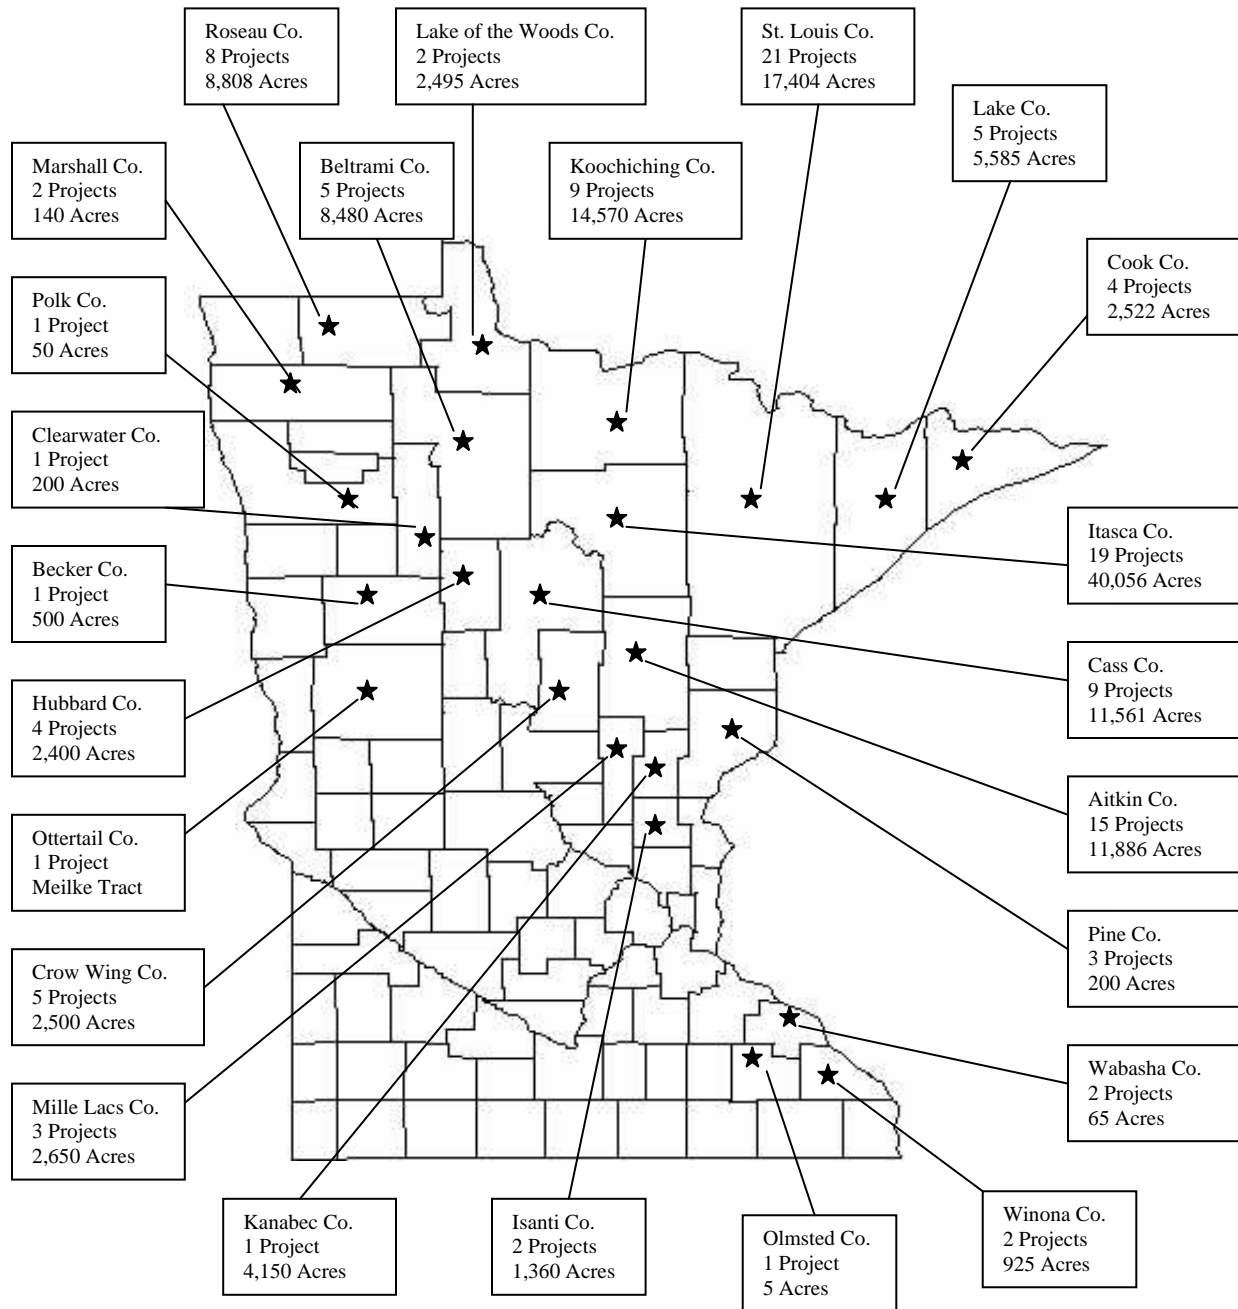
Roseau Co.
8 Projects
8,808 Acres

Lake of the Woods Co.
2 Projects
2,495 Acres

St. Louis Co.
21 Projects
17,404 Acres

Lake Co.
5 Projects
5,585 Acres

Marshall Co.
2 Projects
140 Acres

Beltrami Co.
5 Projects
8,480 Acres

Koochiching Co.
9 Projects
14,570 Acres

Cook Co.
4 Projects
2,522 Acres

Polk Co.
1 Project
50 Acres

Clearwater Co.
1 Project
200 Acres

Itasca Co.
19 Projects
40,056 Acres

Becker Co.
1 Project
500 Acres

Cass Co.
9 Projects
11,561 Acres

Hubbard Co.
4 Projects
2,400 Acres

Aitkin Co.
15 Projects
11,886 Acres

Ottertail Co.
1 Project
Meilke Tract

Pine Co.
3 Projects
200 Acres

Crow Wing Co.
5 Projects
2,500 Acres

Wabasha Co.
2 Projects
65 Acres

Mille Lacs Co.
3 Projects
2,650 Acres

Kanabec Co.
1 Project
4,150 Acres

Isanti Co.
2 Projects
1,360 Acres

Olmsted Co.
1 Project
5 Acres

Winona Co.
2 Projects
925 Acres